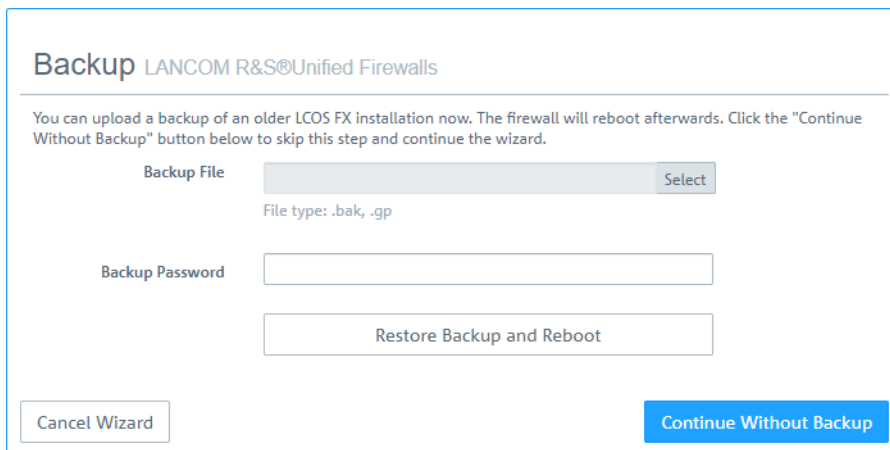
Backup LANCOM R&S®Unified Firewalls

You can upload a backup of an older LCOS FX installation now. The firewall will reboot afterwards. Click the "Continue Without Backup" button below to skip this step and continue the wizard.

Backup File

Select

File type: .bak, .gp

Backup Password

Restore Backup and Reboot

Cancel Wizard

Continue Without Backup